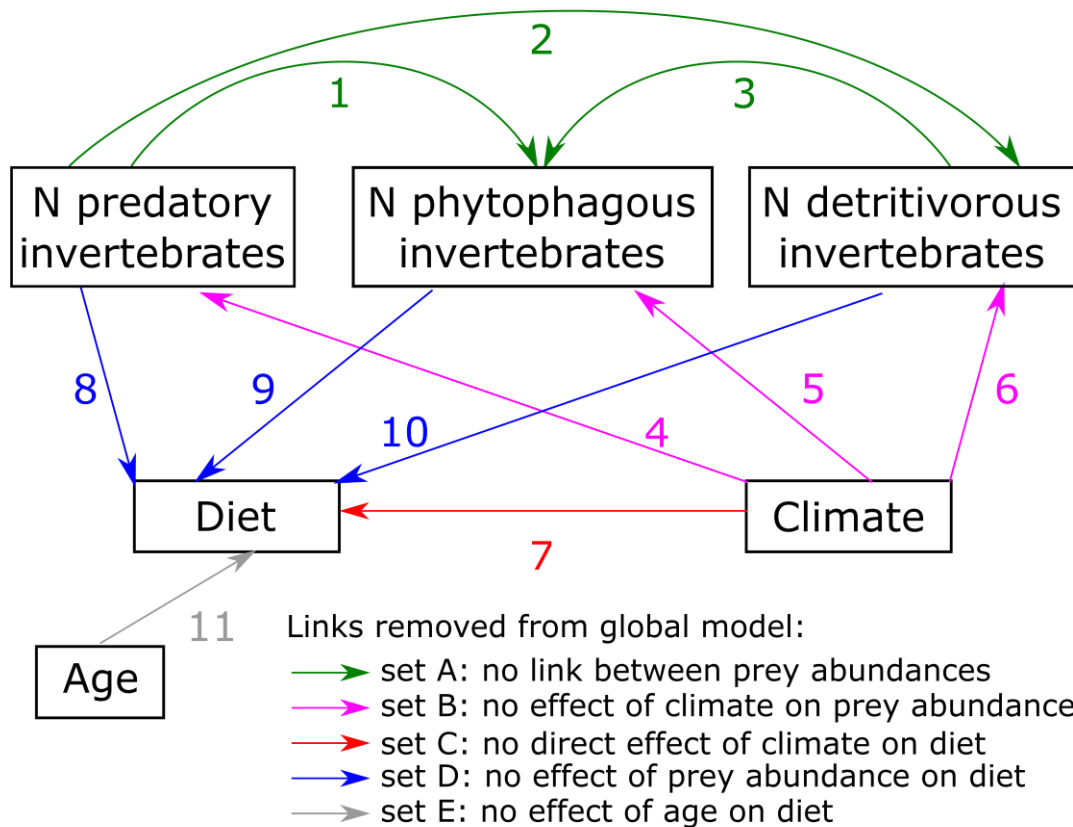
2
1
3
N predatory invertebrates
N phytophagous invertebrates
N detritivorous invertebrates
8
9
10
4
5
6
Diet
Climate
7
Age
11
Links removed from global model:
set A: no link between prey abundances
set B: no effect of climate on prey abundance
set C: no direct effect of climate on diet
set D: no effect of prey abundance on diet
set E: no effect of age on diet